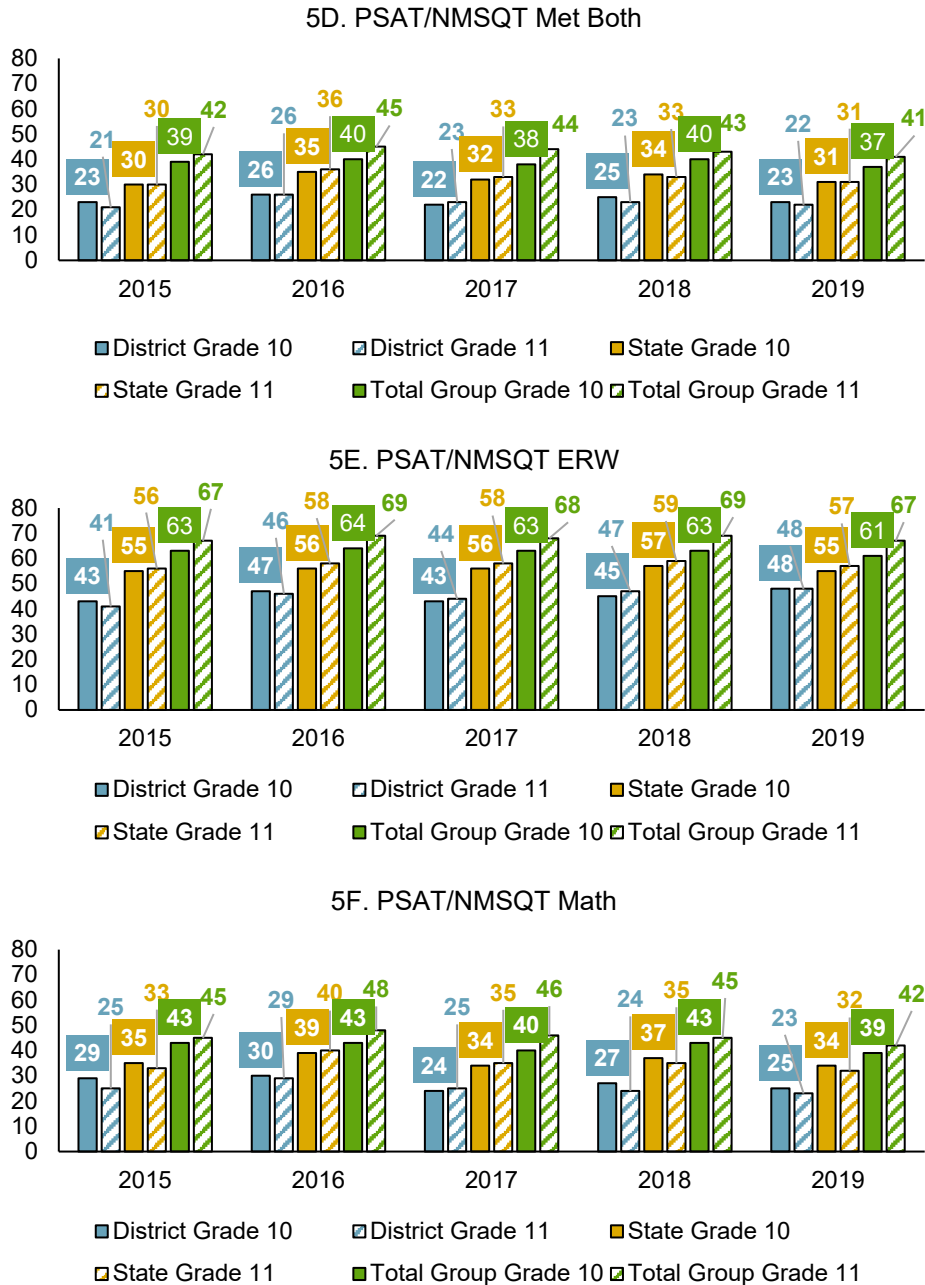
5D. PSAT/NMSQT Met Both

80
70
60
50
40
30
20
10
0

| | District Grade 10 | District Grade 11 | State Grade 10 | State Grade 11 | Total Group Grade 10 | Total Group Grade 11 |
|---|---|---|---|---|---|---|
| 2015 | 23 | 21 | 30 | 30 | 39 | 42 |
| 2016 | 26 | 26 | 35 | 36 | 40 | 45 |
| 2017 | 22 | 23 | 32 | 33 | 38 | 44 |
| 2018 | 25 | 23 | 34 | 33 | 40 | 43 |
| 2019 | 23 | 22 | 31 | 31 | 37 | 41 |

District Grade 10, District Grade 11, State Grade 10, State Grade 11, Total Group Grade 10, Total Group Grade 11

5E. PSAT/NMSQT ERW

80
70
60
50
40
30
20
10
0

| | District Grade 10 | District Grade 11 | State Grade 10 | State Grade 11 | Total Group Grade 10 | Total Group Grade 11 |
|---|---|---|---|---|---|---|
| 2015 | 43 | 41 | 55 | 56 | 63 | 67 |
| 2016 | 47 | 46 | 56 | 58 | 64 | 69 |
| 2017 | 43 | 44 | 56 | 58 | 63 | 68 |
| 2018 | 45 | 47 | 57 | 59 | 63 | 69 |
| 2019 | 48 | 48 | 55 | 57 | 61 | 67 |

District Grade 10, District Grade 11, State Grade 10, State Grade 11, Total Group Grade 10, Total Group Grade 11

5F. PSAT/NMSQT Math

80
70
60
50
40
30
20
10
0

| | District Grade 10 | District Grade 11 | State Grade 10 | State Grade 11 | Total Group Grade 10 | Total Group Grade 11 |
|---|---|---|---|---|---|---|
| 2015 | 29 | 25 | 35 | 33 | 43 | 45 |
| 2016 | 30 | 29 | 39 | 40 | 43 | 48 |
| 2017 | 24 | 25 | 34 | 35 | 40 | 46 |
| 2018 | 27 | 24 | 37 | 35 | 43 | 45 |
| 2019 | 25 | 23 | 34 | 32 | 39 | 42 |

District Grade 10, District Grade 11, State Grade 10, State Grade 11, Total Group Grade 10, Total Group Grade 11